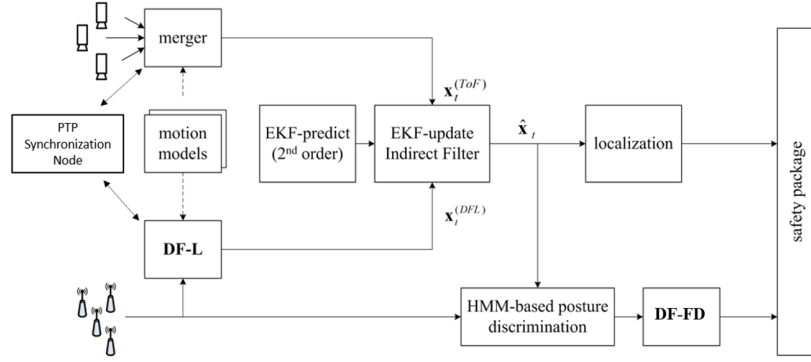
merger

PTP Synchronization Node

motion models

DF-L

EKF-predict (2$^{nd}$ order)

EKF-update Indirect Filter

$\mathbf{x}_t^{(ToF)}$

$\mathbf{x}_t^{(DFL)}$

$\hat{\mathbf{x}}_t$

localization

HMM-based posture discrimination

DF-FD

safety package